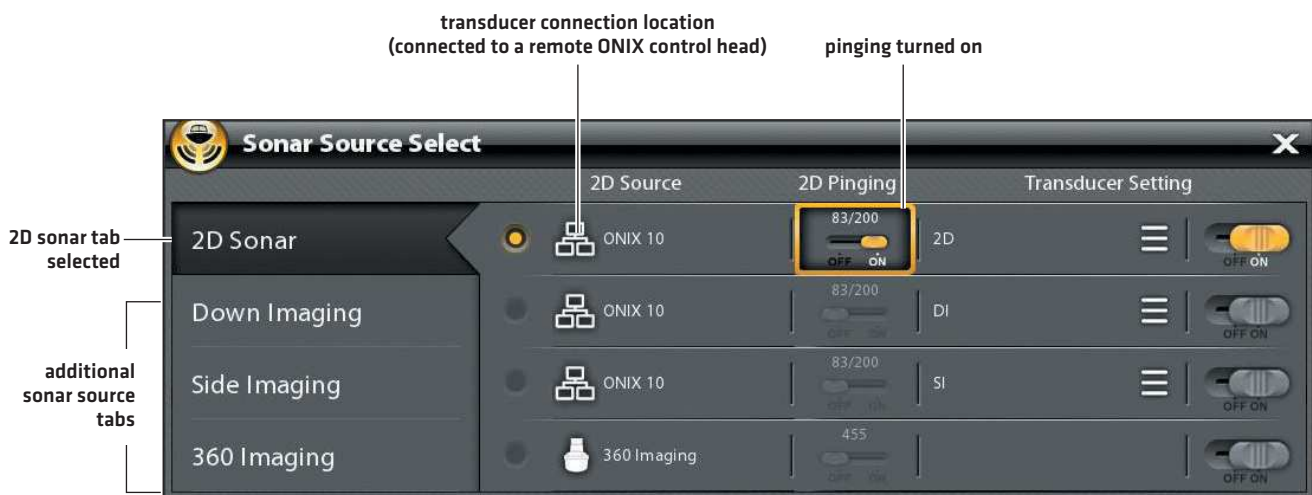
transducer connection location
(connected to a remote ONIX control head)

pinging turned on

Sonar Source Select

2D Source

2D Pinging

Transducer Setting

2D sonar tab selected

2D Sonar

ONIX 10

83/200

OFF ON

2D

OFF ON

Down Imaging

ONIX 10

83/200

OFF ON

DI

OFF ON

additional sonar source tabs

Side Imaging

ONIX 10

83/200

OFF ON

SI

OFF ON

360 Imaging

360 Imaging

455

OFF ON

OFF ON